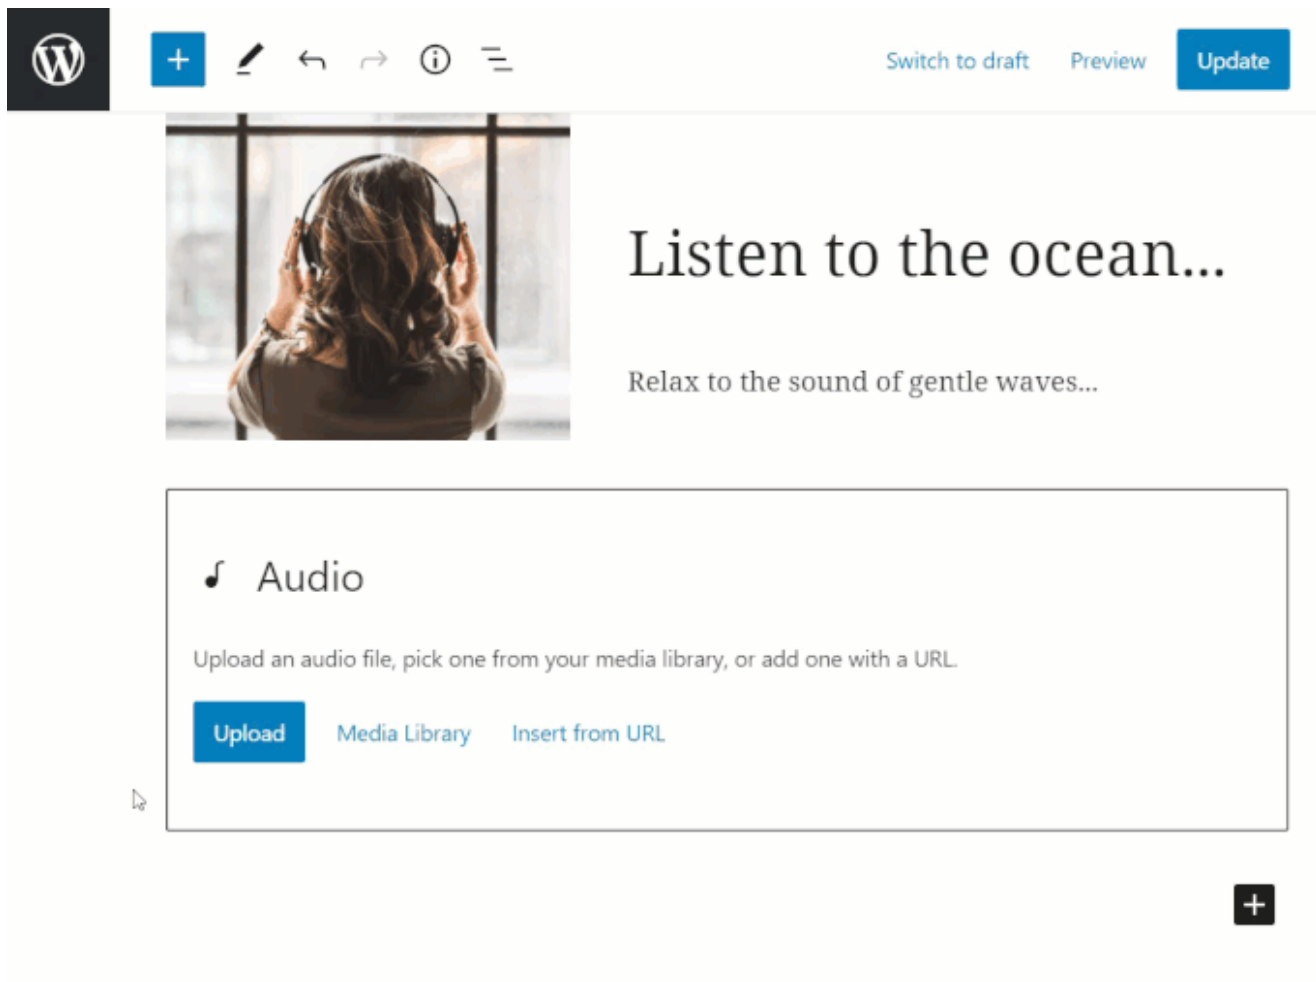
Switch to draft Preview Update

Listen to the ocean...

Relax to the sound of gentle waves...

Audio

Upload an audio file, pick one from your media library, or add one with a URL.

Upload Media Library Insert from URL